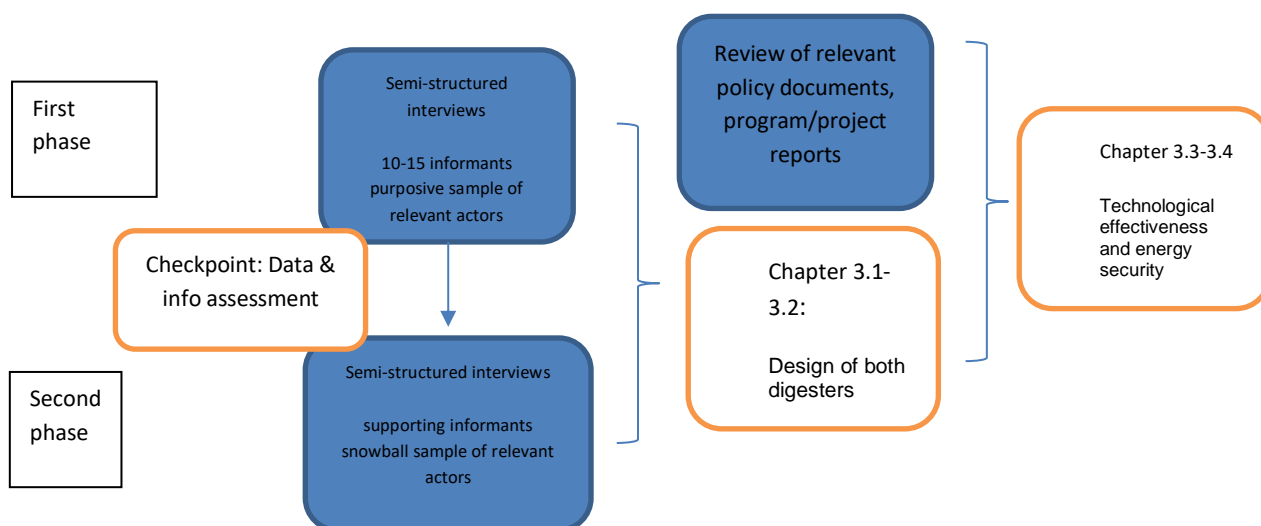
First phase

Semi-structured interviews

10-15 informants purposive sample of relevant actors

Review of relevant policy documents, program/project reports

Chapter 3.3-3.4

Technological effectiveness and energy security

Checkpoint: Data & info assessment

Chapter 3.1-3.2:

Design of both digesters

Second phase

Semi-structured interviews

supporting informants snowball sample of relevant actors